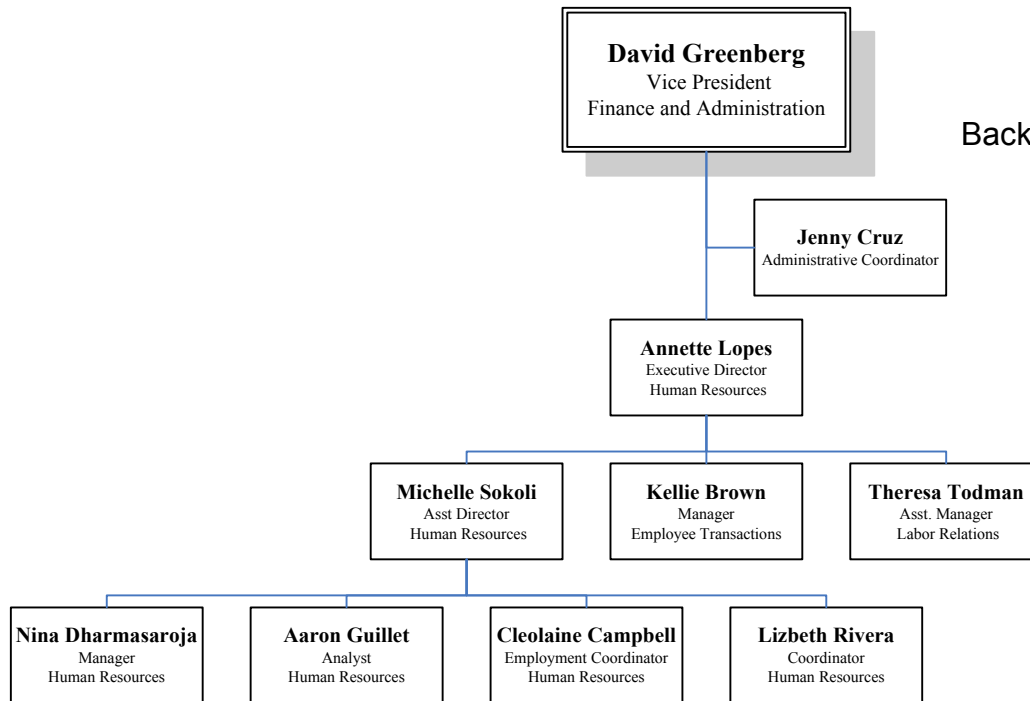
David Greenberg
Vice President
Finance and Administration

Back

Jenny Cruz
Administrative Coordinator

Annette Lopes
Executive Director
Human Resources

Michelle Sokoli
Asst Director
Human Resources

Kellie Brown
Manager
Employee Transactions

Theresa Todman
Asst. Manager
Labor Relations

Nina Dharmasaroja
Manager
Human Resources

Aaron Guillet
Analyst
Human Resources

Cleolaine Campbell
Employment Coordinator
Human Resources

Lizbeth Rivera
Coordinator
Human Resources